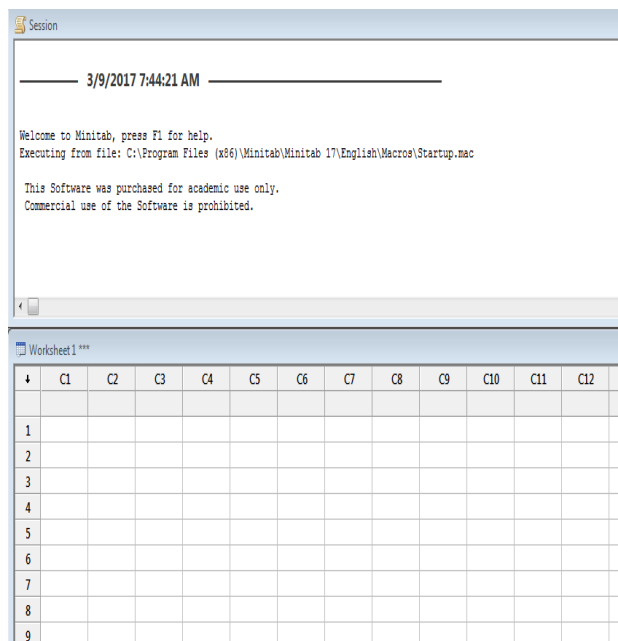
Session

3/9/2017 7:44:21 AM

Welcome to Minitab, press F1 for help.
Executing from file: C:\Program Files (x86)\Minitab\Minitab 17\English\Macros\Startup.mac

This Software was purchased for academic use only.
Commercial use of the Software is prohibited.

Worksheet 1 ***

| ↓ | C1 | C2 | C3 | C4 | C5 | C6 | C7 | C8 | C9 | C10 | C11 | C12 |
|---|---|---|---|---|---|---|---|---|---|---|---|---|
| | | | | | | | | | | | | |
| 1 | | | | | | | | | | | | |
| 2 | | | | | | | | | | | | |
| 3 | | | | | | | | | | | | |
| 4 | | | | | | | | | | | | |
| 5 | | | | | | | | | | | | |
| 6 | | | | | | | | | | | | |
| 7 | | | | | | | | | | | | |
| 8 | | | | | | | | | | | | |
| 9 | | | | | | | | | | | | |